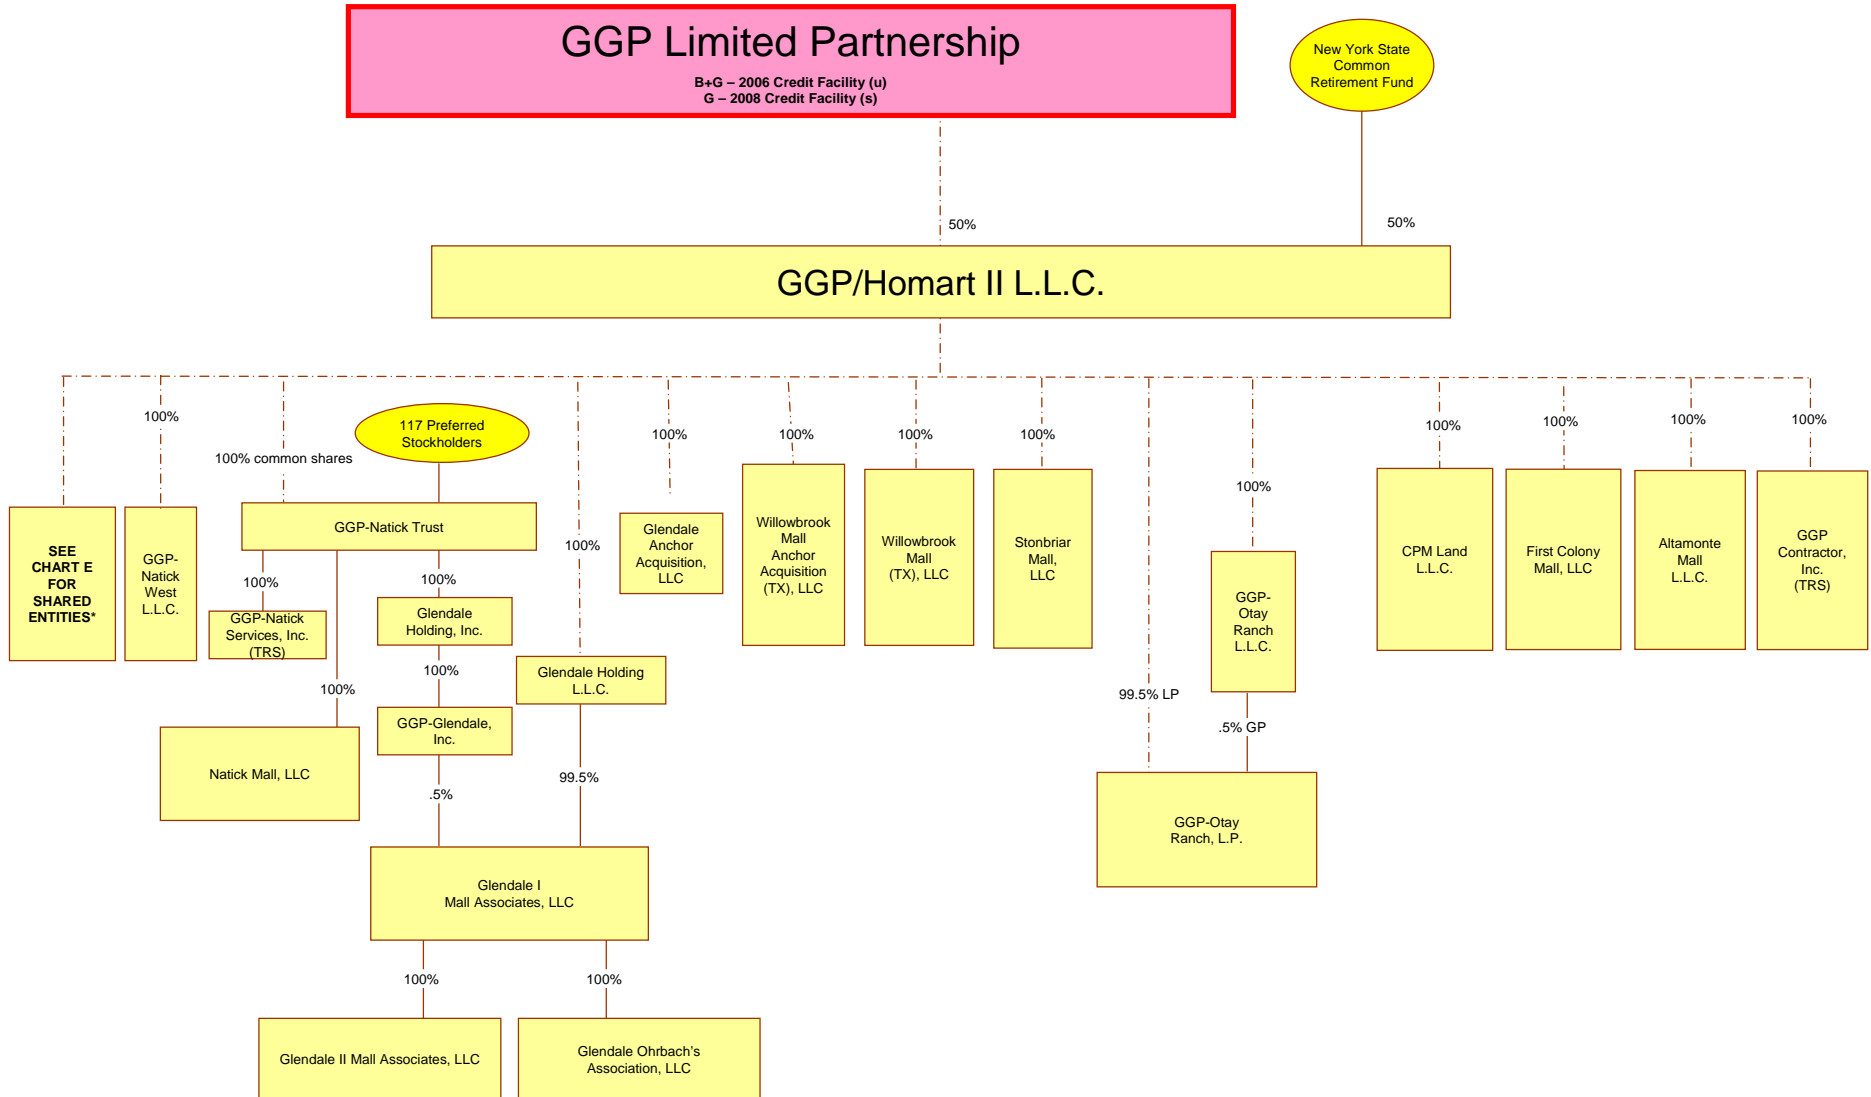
GGP Limited Partnership

B+G – 2006 Credit Facility (u)
G – 2008 Credit Facility (s)

New York State Common Retirement Fund

50%

50%

GGP/Homart II L.L.C.

100%

100% common shares

117 Preferred Stockholders

100%

100%

100%

100%

100%

100%

100%

100%

100%

SEE CHART E FOR SHARED ENTITIES*

GGP-Natick West L.L.C.

GGP-Natick Trust

100%

100%

GGP-Natick Services, Inc. (TRS)

Glendale Holding, Inc.

100%

Glendale Anchor Acquisition, LLC

Willowbrook Mall Anchor Acquisition (TX), LLC

Willowbrook Mall (TX), LLC

Stonbriar Mall, LLC

100%

CPM Land L.L.C.

First Colony Mall, LLC

Altamonte Mall L.L.C.

GGP Contractor, Inc. (TRS)

GGP-Otay Ranch L.L.C.

100%

Glendale Holding L.L.C.

100%

GGP-Glendale, Inc.

99.5% LP

.5% GP

Natick Mall, LLC

.5%

99.5%

GGP-Otay Ranch, L.P.

Glendale I Mall Associates, LLC

100%

100%

Glendale II Mall Associates, LLC

Glendale Ohrbach's Association, LLC